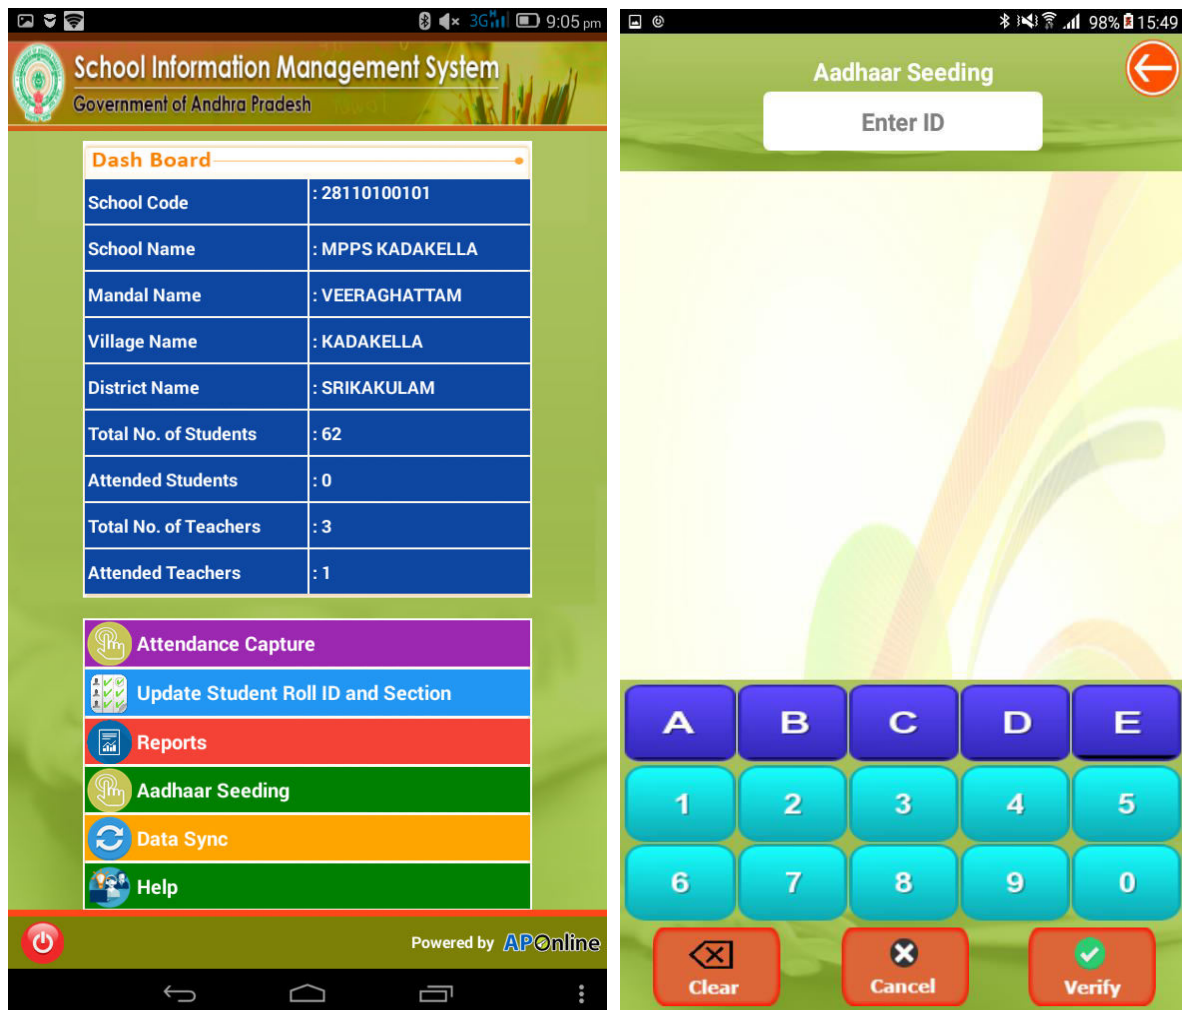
3G 9:05 pm

School Information Management System
Government of Andhra Pradesh

Dash Board

| School Code | : 28110100101 |
|---|---|
| School Name | : MPPS KADAKELLA |
| Mandal Name | : VEERAGHATTAM |
| Village Name | : KADAKELLA |
| District Name | : SRIKAKULAM |
| Total No. of Students | : 62 |
| Attended Students | : 0 |
| Total No. of Teachers | : 3 |
| Attended Teachers | : 1 |

Attendance Capture
Update Student Roll ID and Section
Reports
Aadhaar Seeding
Data Sync
Help

Powered by APOnline

98% 15:49

Aadhaar Seeding

Enter ID

A B C D E
1 2 3 4 5
6 7 8 9 0

Clear Cancel Verify